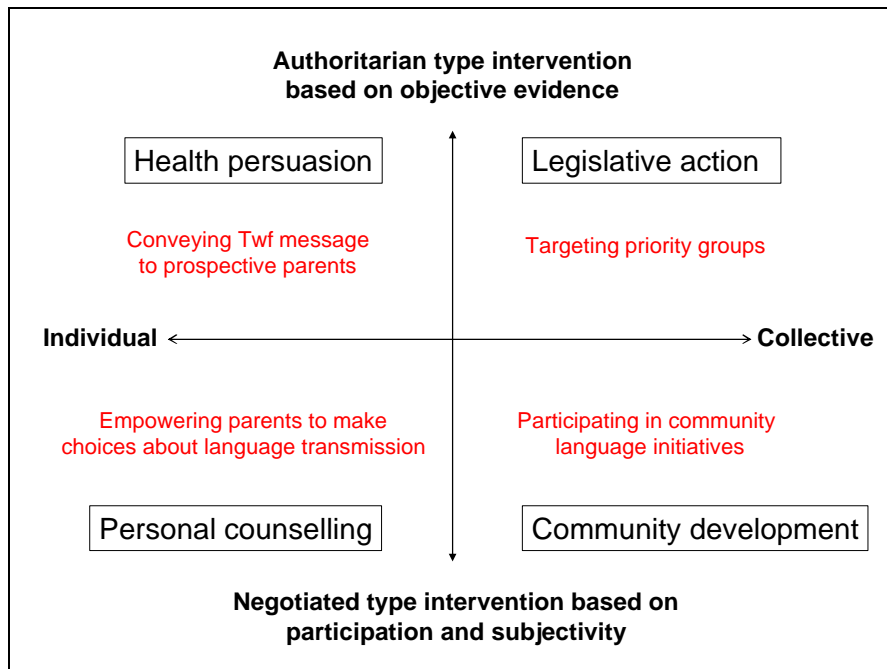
Authoritarian type intervention based on objective evidence

Health persuasion

Legislative action

Conveying Twf message to prospective parents

Targeting priority groups

Individual

Collective

Empowering parents to make choices about language transmission

Participating in community language initiatives

Personal counselling

Community development

Negotiated type intervention based on participation and subjectivity